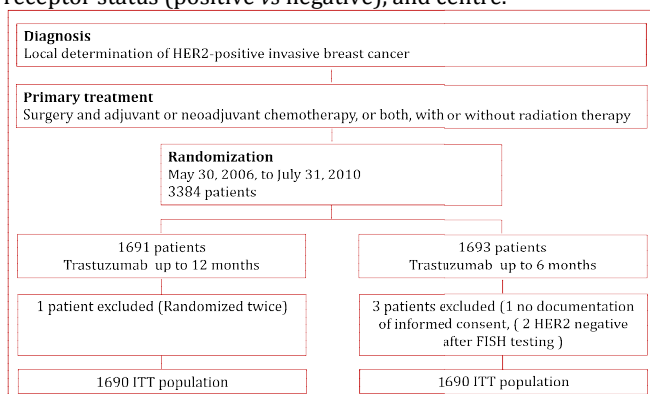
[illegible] receptor status (positive vs negative), and centre.

Diagnosis
Local determination of HER2-positive invasive breast cancer

Primary treatment
Surgery and adjuvant or neoadjuvant chemotherapy, or both, with or without radiation therapy

Randomization
May 30, 2006, to July 31, 2010
3384 patients

1691 patients
Trastuzumab up to 12 months

1693 patients
Trastuzumab up to 6 months

1 patient excluded (Randomized twice)

3 patients excluded (1 no documentation of informed consent, ( 2 HER2 negative after FISH testing )

1690 ITT population

1690 ITT population